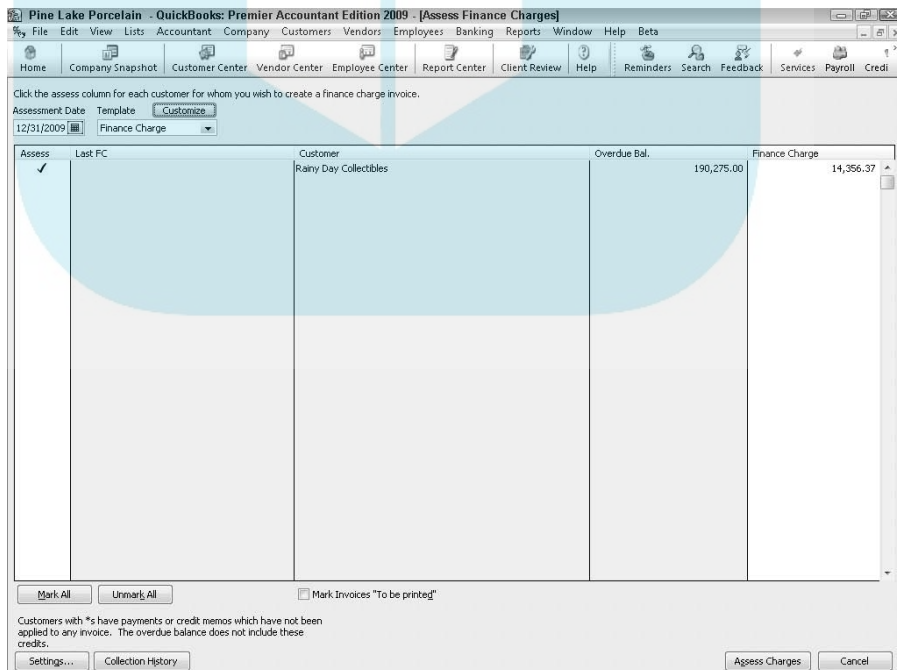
Pine Lake Porcelain - QuickBooks: Premier Accountant Edition 2009 - [Assess Finance Charges]

File Edit View Lists Accountant Company Customers Vendors Employees Banking Reports Window Help Beta

Home | Company Snapshot | Customer Center | Vendor Center | Employee Center | Report Center | Client Review | Help | Reminders | Search | Feedback | Services | Payroll | Credi

Click the assess column for each customer for whom you wish to create a finance charge invoice.

Assessment Date Template Customize

12/31/2009 Finance Charge

| Assess | Last FC | Customer | Overdue Bal. | Finance Charge |
|---|---|---|---|---|
| ✓ | | Rainy Day Collectibles | 190,275.00 | 14,356.37 |

Mark All | Unmark All | Mark Invoices "To be printed"

Customers with *s have payments or credit memos which have not been applied to any invoice. The overdue balance does not include these credits.

Settings... | Collection History | Assess Charges | Cancel